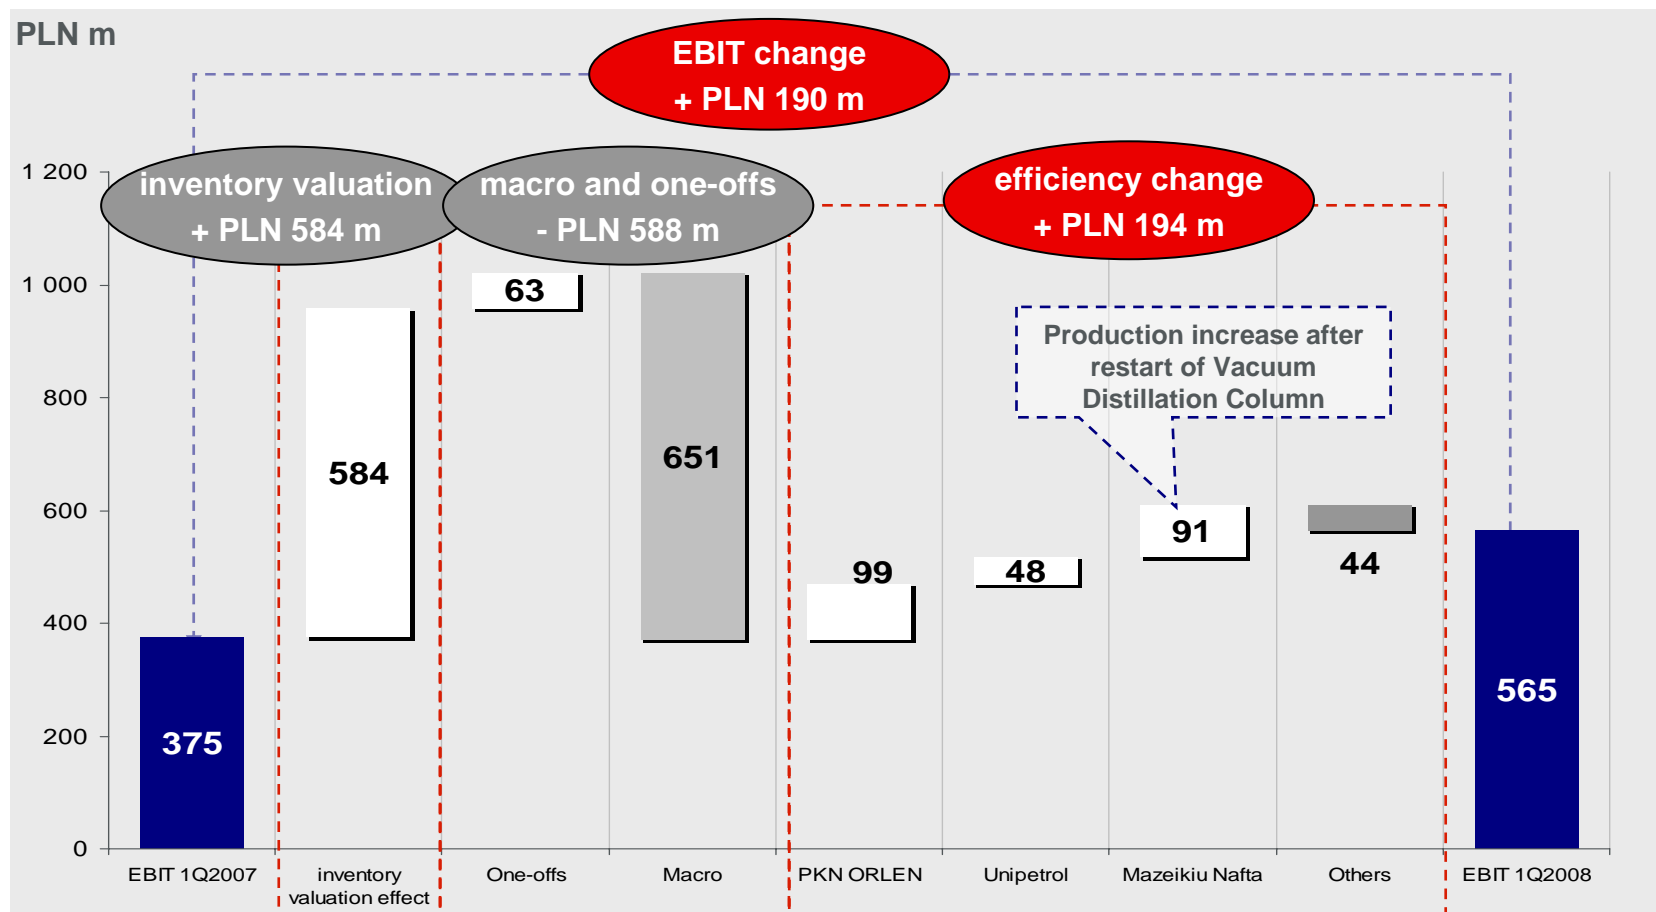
PLN m

EBIT change
+ PLN 190 m

inventory valuation
+ PLN 584 m

macro and one-offs
- PLN 588 m

efficiency change
+ PLN 194 m

1 200
1 000
800
600
400
200
0

63
584
651
Production increase after restart of Vacuum Distillation Column
99
48
91
44
375
565

EBIT 1Q2007
inventory valuation effect
One-offs
Macro
PKN ORLEN
Unipetrol
Mazeikiu Nafta
Others
EBIT 1Q2008